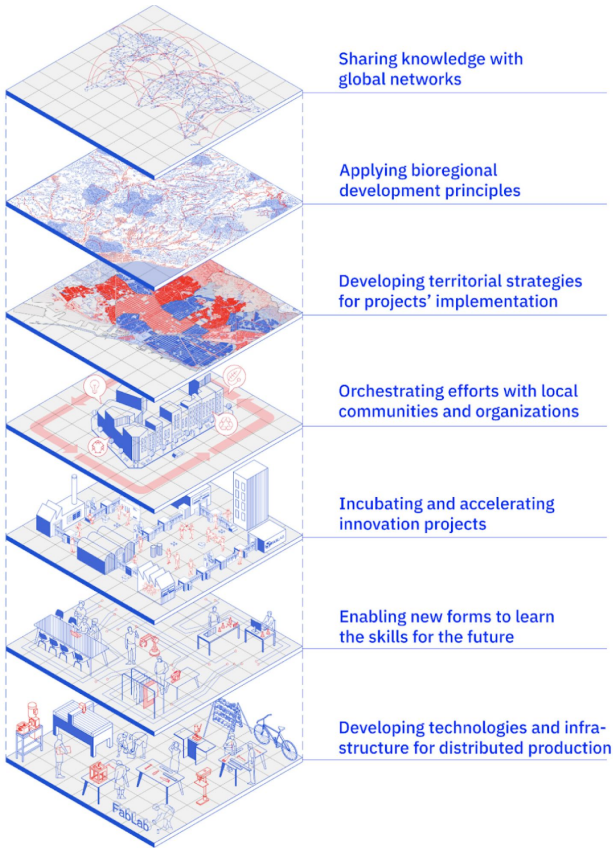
Sharing knowledge with global networks

Applying bioregional development principles

Developing territorial strategies for projects' implementation

Orchestrating efforts with local communities and organizations

Incubating and accelerating innovation projects

Enabling new forms to learn the skills for the future

Developing technologies and infrastructure for distributed production

FabLab